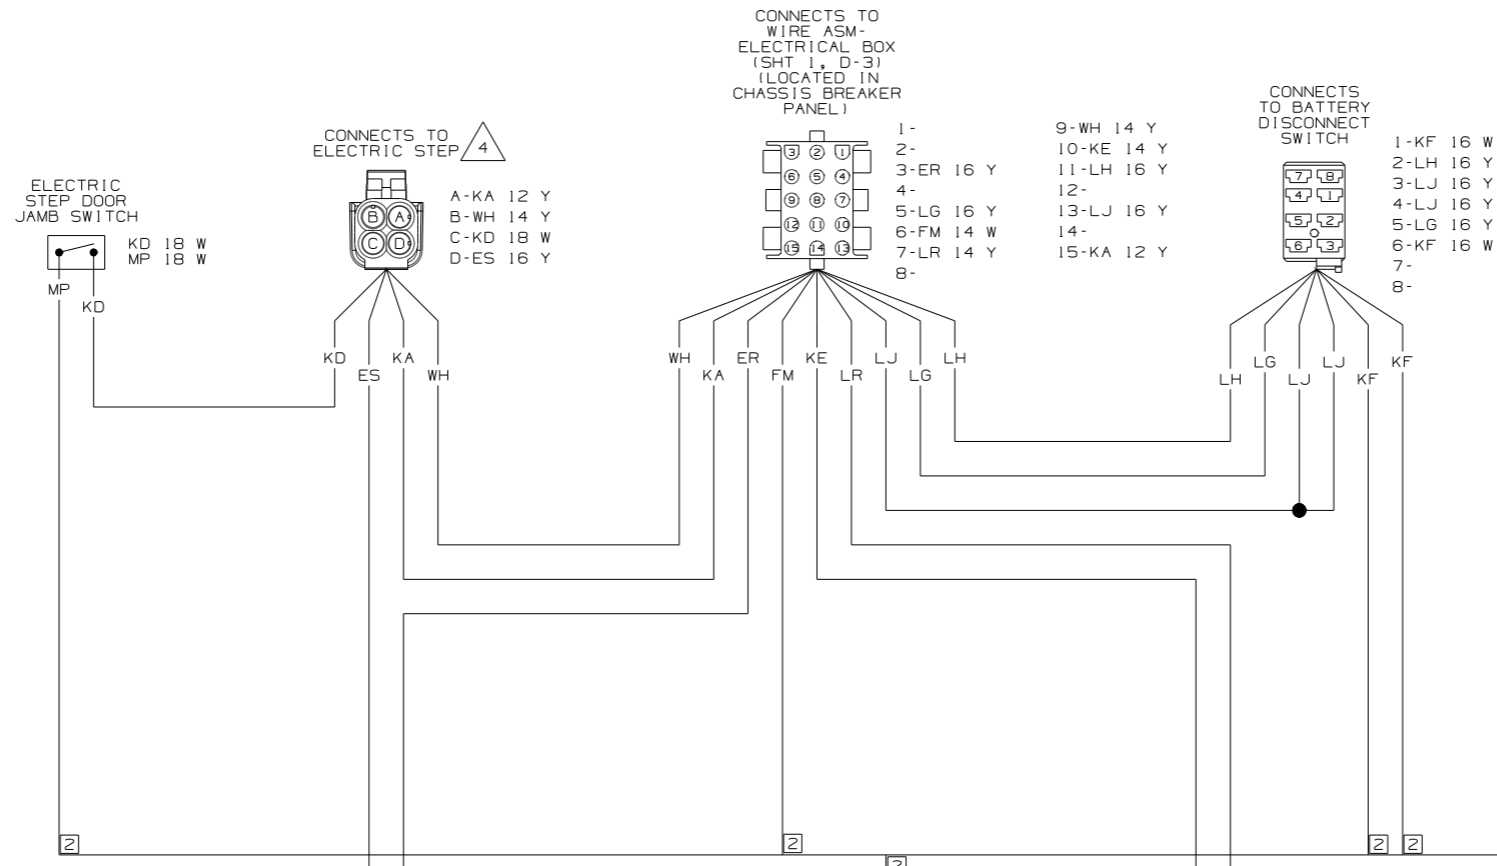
ELECTRIC STEP DOOR JAMB SWITCH

KD 18 W
MP 18 W

MP
KD

CONNECTS TO ELECTRIC STEP 4

B A
C D

A-KA 12 Y
B-WH 14 Y
C-KD 18 W
D-ES 16 Y

KD ES KA WH

CONNECTS TO WIRE ASM-ELECTRICAL BOX (SHT 1, D-3) (LOCATED IN CHASSIS BREAKER PANEL)

3 2 1
6 5 4
9 8 7
12 11 10
15 14 13

1-
2-
3-ER 16 Y
4-
5-LG 16 Y
6-FM 14 W
7-LR 14 Y
8-

9-WH 14 Y
10-KE 14 Y
11-LH 16 Y
12-
13-LJ 16 Y
14-
15-KA 12 Y

WH KA ER FM KE LR LJ LG LH

CONNECTS TO BATTERY DISCONNECT SWITCH

7 8
4 1
5 2
6 3

1-KF 16 W
2-LH 16 Y
3-LJ 16 Y
4-LJ 16 Y
5-LG 16 Y
6-KF 16 W
7-
8-

LH LG LJ LJ KF KF

2 2 2 2 2